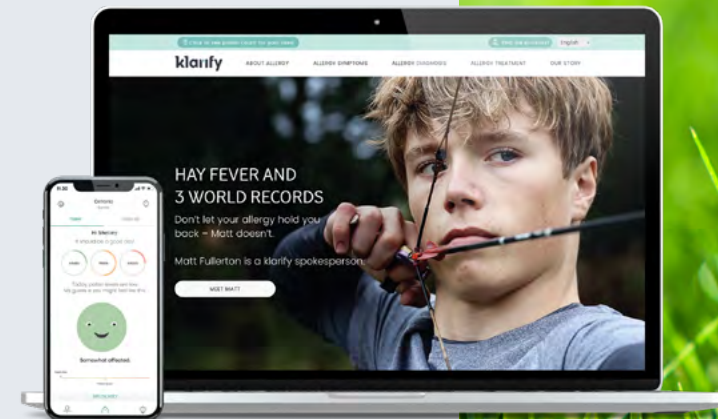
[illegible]

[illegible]

English

klarify

ABOUT ALLERGY

ALLERGY SYMPTOMS

ALLERGY DIAGNOSIS

ALLERGY TREATMENT

OUR STORY

HAY FEVER AND 3 WORLD RECORDS

Don't let your allergy hold you back – Matt doesn't.

Matt Fullerton is a klarify spokesperson.

MEET MATT

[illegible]

Hi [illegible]

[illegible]

Somewhat affected.

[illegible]